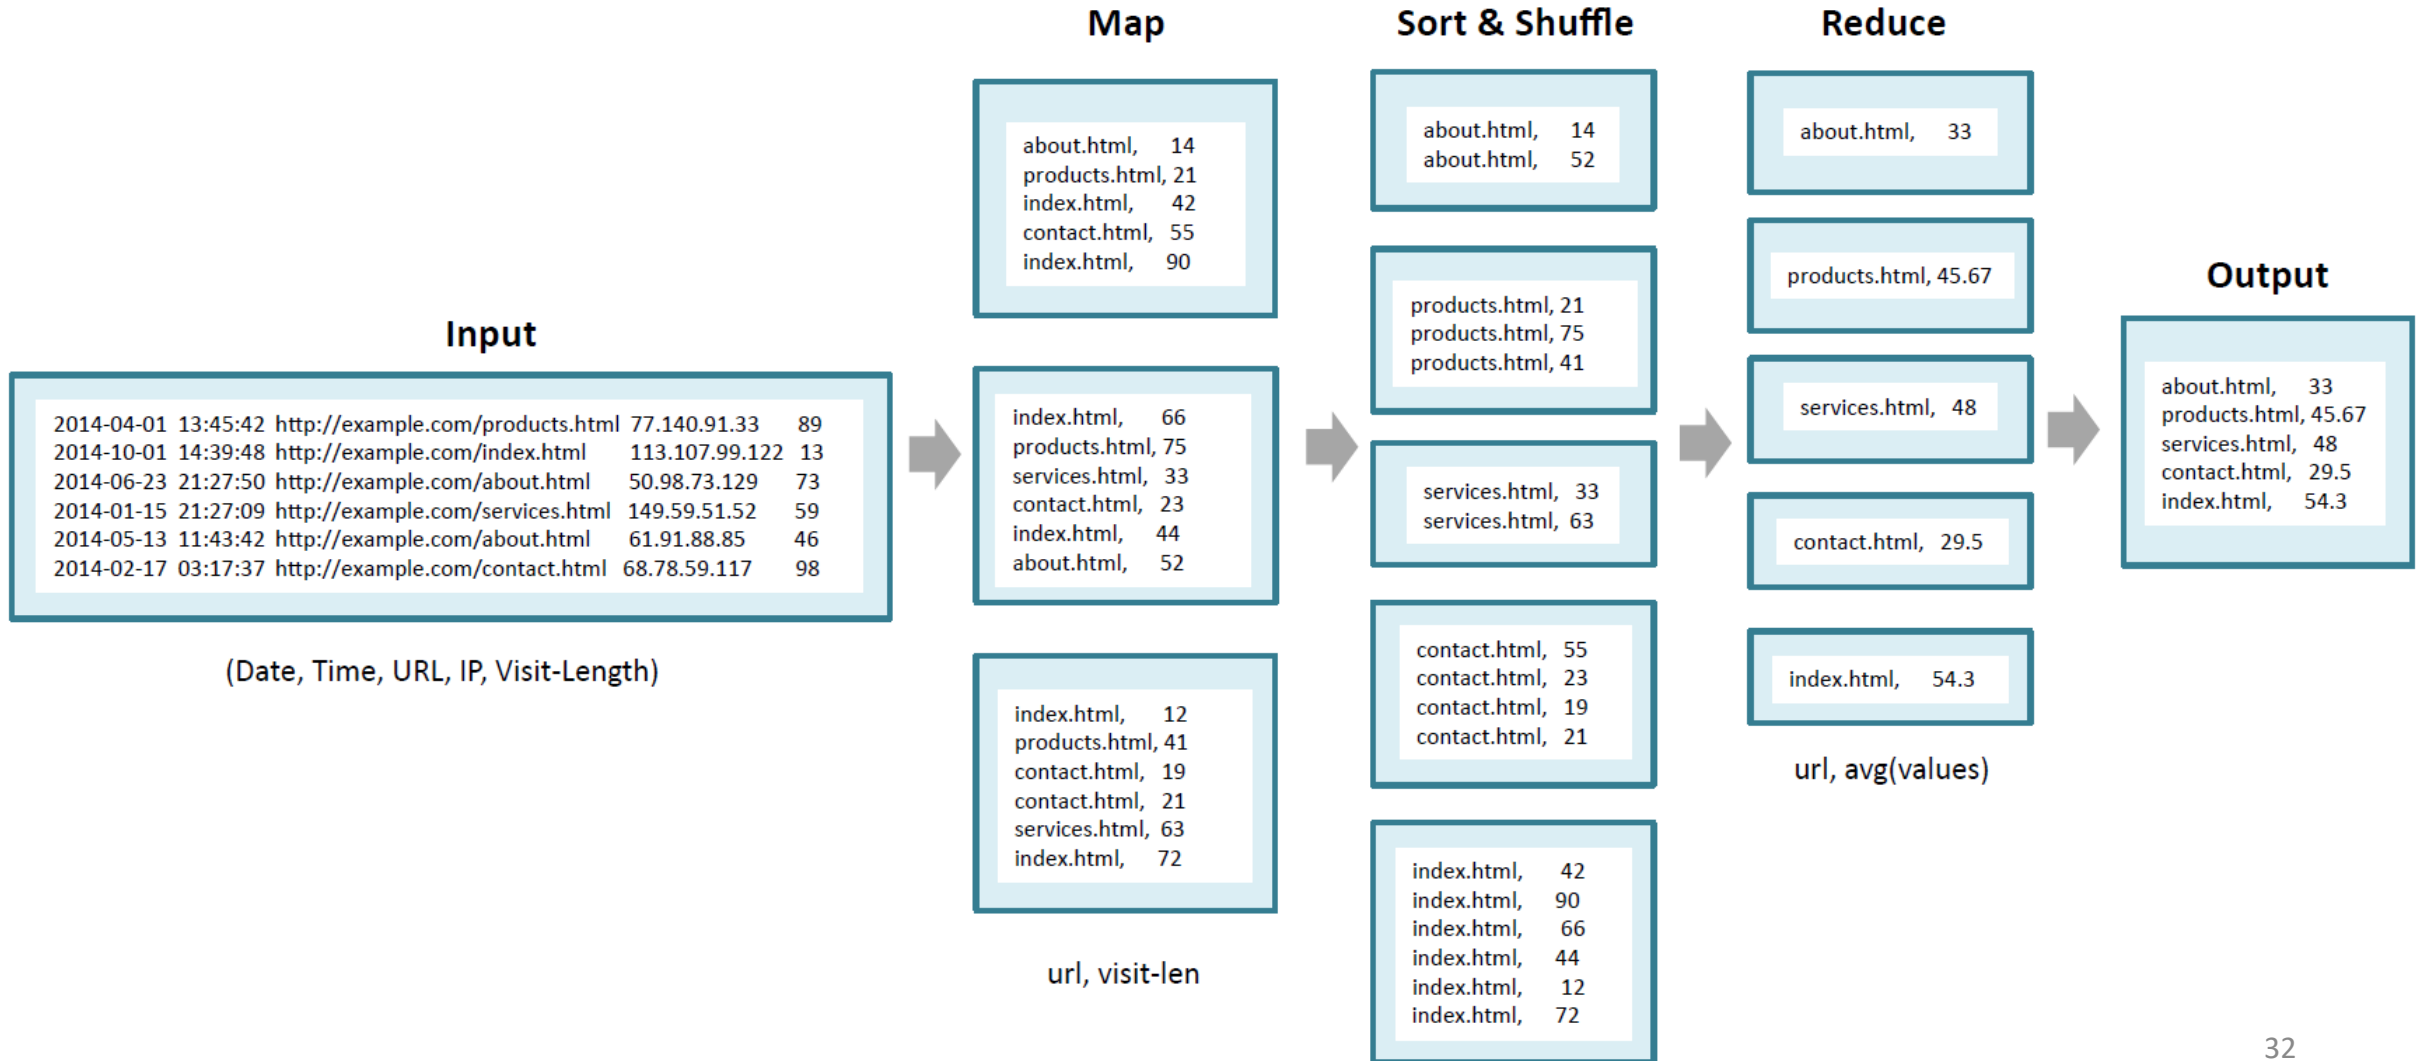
Input

2014-04-01 13:45:42 http://example.com/products.html 77.140.91.33 89
2014-10-01 14:39:48 http://example.com/index.html 113.107.99.122 13
2014-06-23 21:27:50 http://example.com/about.html 50.98.73.129 73
2014-01-15 21:27:09 http://example.com/services.html 149.59.51.52 59
2014-05-13 11:43:42 http://example.com/about.html 61.91.88.85 46
2014-02-17 03:17:37 http://example.com/contact.html 68.78.59.117 98

(Date, Time, URL, IP, Visit-Length)

Map

about.html, 14
products.html, 21
index.html, 42
contact.html, 55
index.html, 90

index.html, 66
products.html, 75
services.html, 33
contact.html, 23
index.html, 44
about.html, 52

index.html, 12
products.html, 41
contact.html, 19
contact.html, 21
services.html, 63
index.html, 72

url, visit-len

Sort & Shuffle

about.html, 14
about.html, 52

products.html, 21
products.html, 75
products.html, 41

services.html, 33
services.html, 63

contact.html, 55
contact.html, 23
contact.html, 19
contact.html, 21

index.html, 42
index.html, 90
index.html, 66
index.html, 44
index.html, 12
index.html, 72

Reduce

about.html, 33

products.html, 45.67

services.html, 48

contact.html, 29.5

index.html, 54.3

url, avg(values)

Output

about.html, 33
products.html, 45.67
services.html, 48
contact.html, 29.5
index.html, 54.3

32